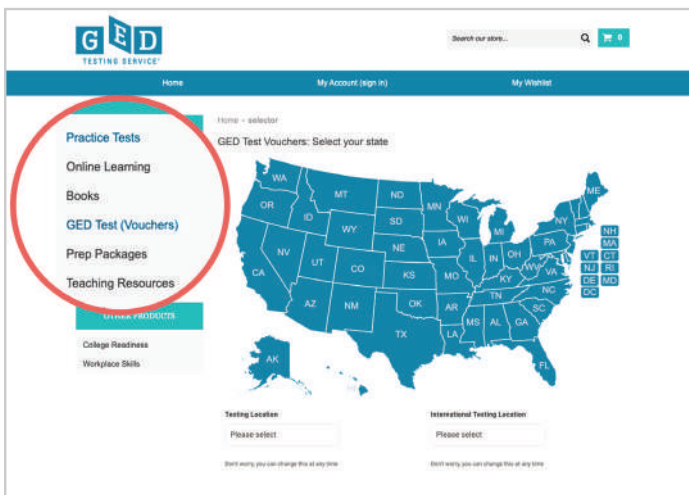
GED
TESTING SERVICE

Search our store...

0

Home

My Account (sign in)

My Wishlist

Practice Tests
Online Learning
Books
GED Test (Vouchers)
Prep Packages
Teaching Resources

OTHER PRODUCTS

College Readiness
Workplace Skills

Home » selector

GED Test Vouchers: Select your state

WA
OR
CA
ID
NV
MT
WY
UT
AZ
CO
NM
ND
SD
NE
KS
OK
TX
MN
IA
MO
AR
LA
WI
IL
MI
IN
OH
KY
TN
MS
AL
GA
FL
SC
NC
VA
WV
PA
NY
ME
AK
HI
NH
MA
VT
CT
NJ
RI
DE
MD
DC

Testing Location
Please select
Don't worry, you can change this at any time

International Testing Location
Please select
Don't worry, you can change this at any time